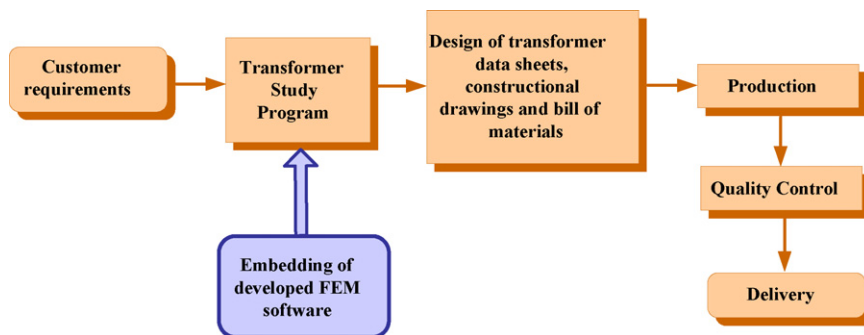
Customer requirements

Transformer Study Program

Design of transformer data sheets, constructional drawings and bill of materials

Production

Quality Control

Delivery

Embedding of developed FEM software